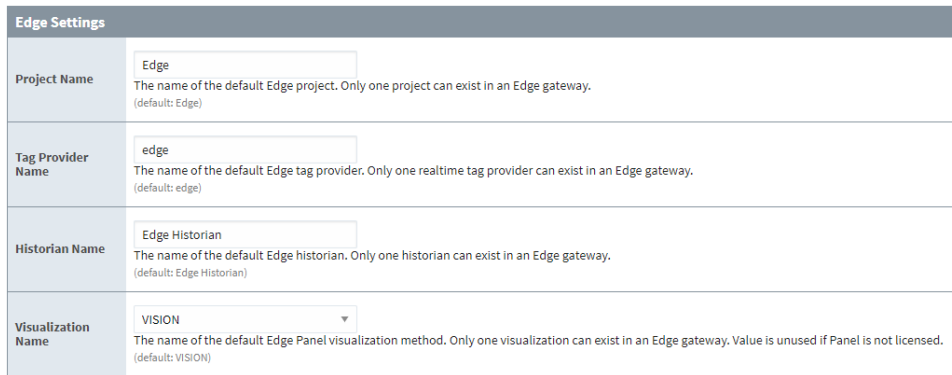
Edge Settings

Project Name
Edge
The name of the default Edge project. Only one project can exist in an Edge gateway.
(default: Edge)

Tag Provider Name
edge
The name of the default Edge tag provider. Only one realtime tag provider can exist in an Edge gateway.
(default: edge)

Historian Name
Edge Historian
The name of the default Edge historian. Only one historian can exist in an Edge gateway.
(default: Edge Historian)

Visualization Name
VISION
The name of the default Edge Panel visualization method. Only one visualization can exist in an Edge gateway. Value is unused if Panel is not licensed.
(default: VISION)